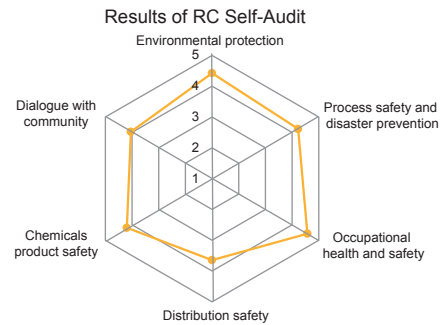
Results of RC Self-Audit

Environmental protection

5
4
3
2
1

Process safety and disaster prevention

Occupational health and safety

Distribution safety

Chemicals product safety

Dialogue with community